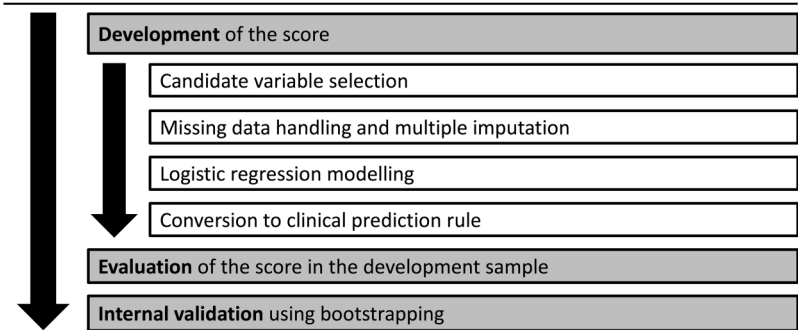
**Development** of the score

Candidate variable selection

Missing data handling and multiple imputation

Logistic regression modelling

Conversion to clinical prediction rule

**Evaluation** of the score in the development sample

**Internal validation** using bootstrapping